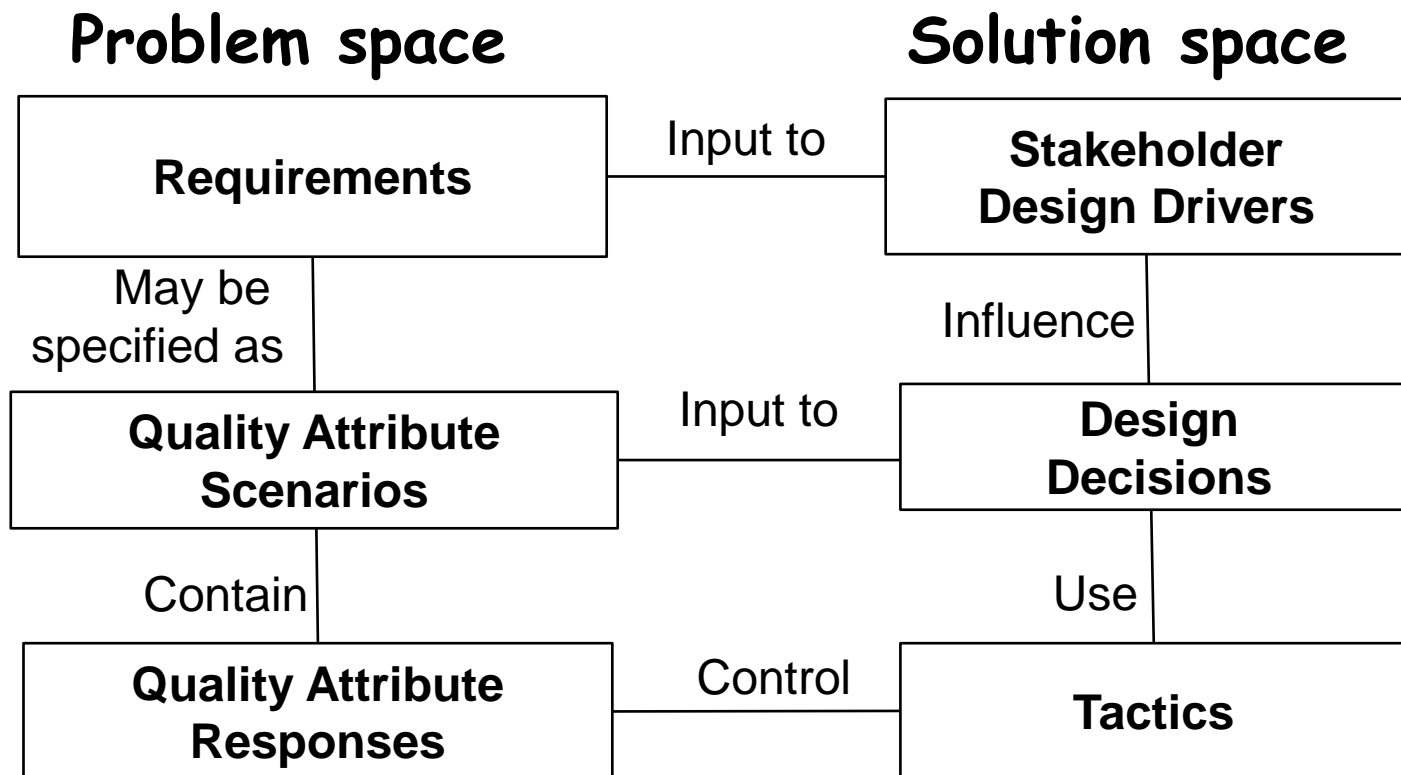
Problem space

Solution space

Requirements

Input to

Stakeholder Design Drivers

May be specified as

Influence

Quality Attribute Scenarios

Input to

Design Decisions

Contain

Use

Quality Attribute Responses

Control

Tactics